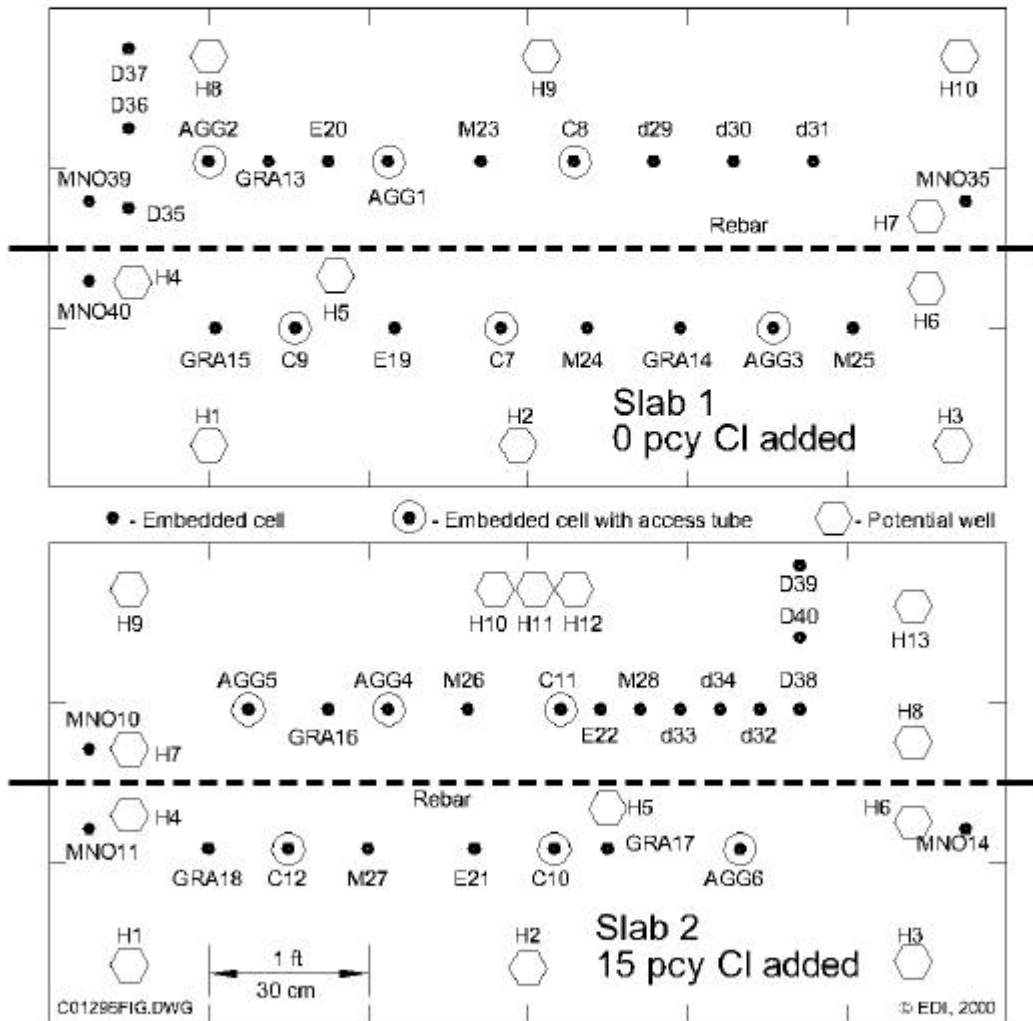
D37
H8
H9
H10
D36
AGG2
E20
M23
C8
d29
d30
d31
GRA13
AGG1
MNO39
D35
MNO35
Rebar
H7
H4
MNO40
H5
H6
GRA15
C9
E19
C7
M24
GRA14
AGG3
M25
H1
H2
Slab 1
0 pcy Cl added
H3

- Embedded cell
- Embedded cell with access tube
- Potential well

D39
H9
H10 H11 H12
D40
H13
AGG5
AGG4
M26
C11
M28
d34
D38
MNO10
GRA16
E22
d33
d32
H8
H7
Rebar
H4
H5
H6
MNO11
GRA17
MNO14
GRA18
C12
M27
E21
C10
AGG6
H1
H2
Slab 2
15 pcy Cl added
H3
1 ft
30 cm
C01296FIG.DWG
© EDI, 2000